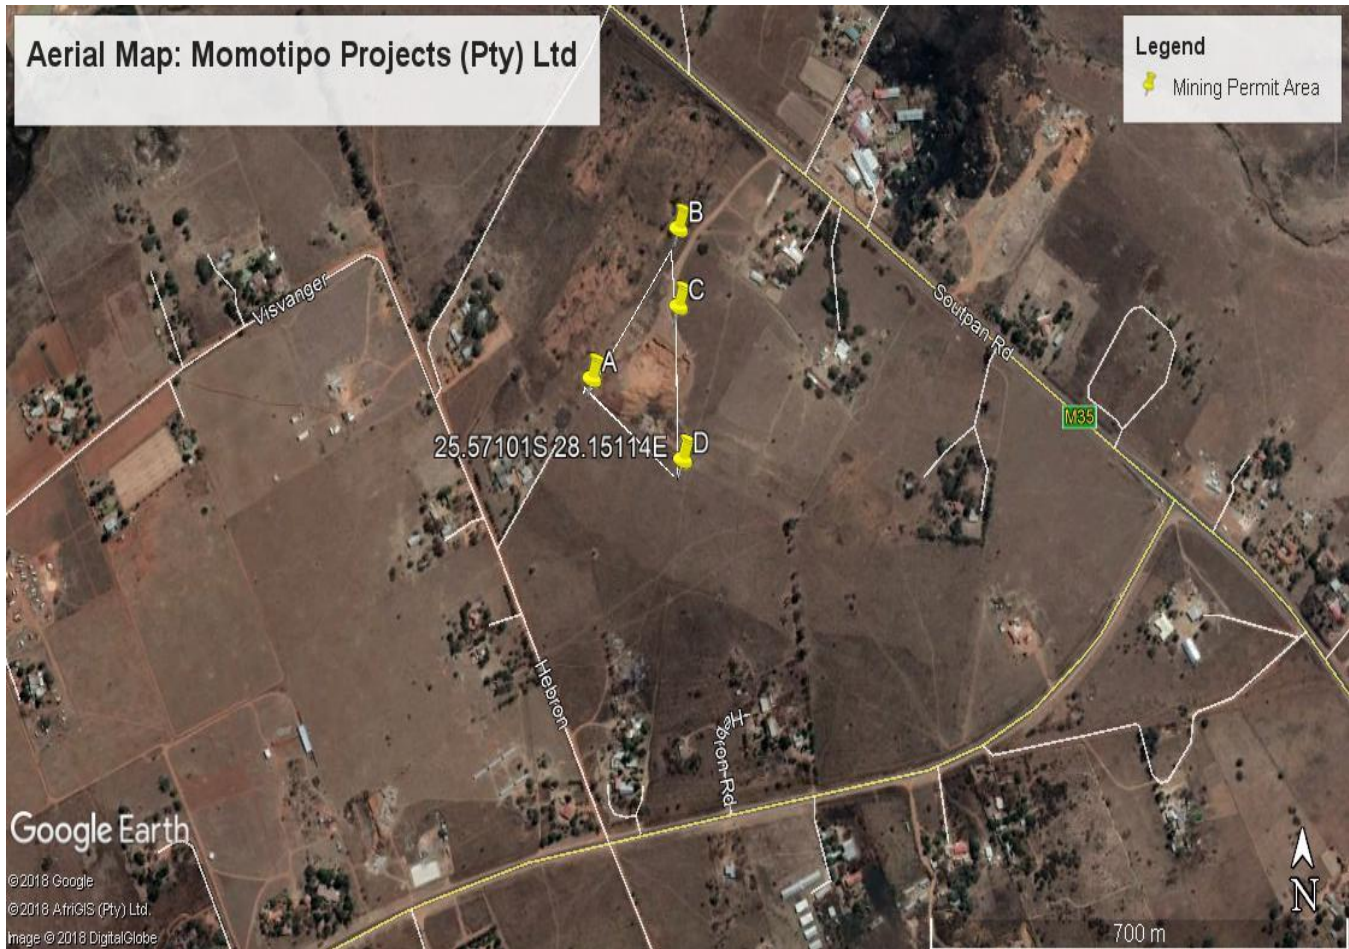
Aerial Map: Momotipo Projects (Pty) Ltd

Legend
Mining Permit Area

B
C
A
D
25.57101S 28.15114E

Visvanger
Soutpan Rd
M35
Hebron
Hebron Rd

Google Earth
©2018 Google
©2018 AfriGIS (Pty) Ltd.
Image © 2018 DigitalGlobe

700 m
N